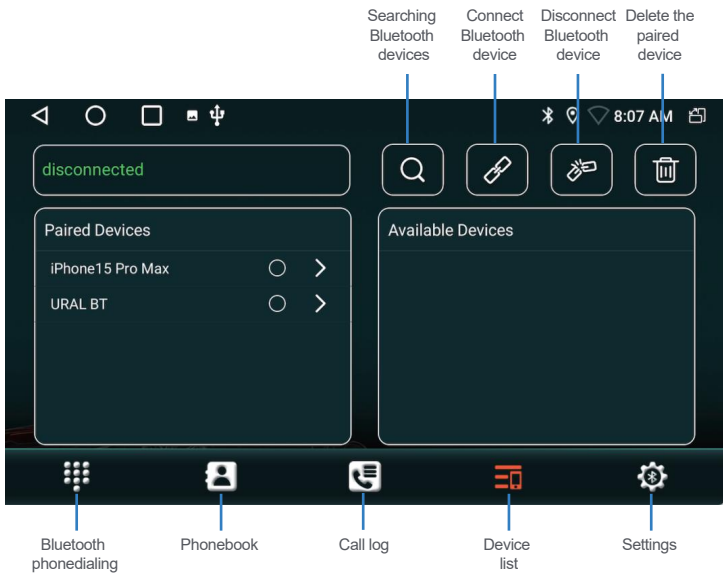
Searching Bluetooth devices

Connect Bluetooth device

Disconnect Bluetooth device

Delete the paired device

8:07 AM

disconnected

Paired Devices

iPhone15 Pro Max

URAL BT

Available Devices

Bluetooth phonedialing

Phonebook

Call log

Device list

Settings